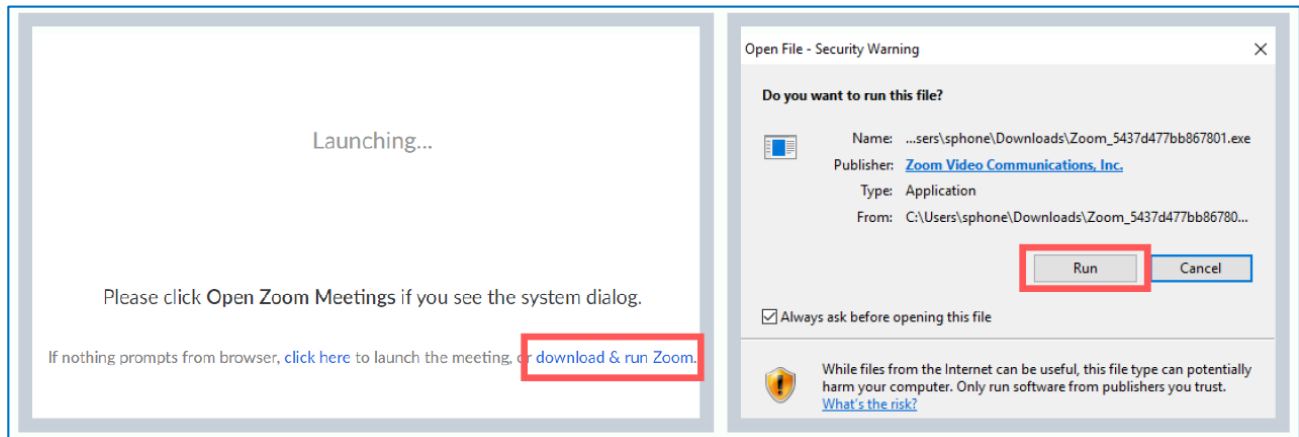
Launching...

Please click **Open Zoom Meetings** if you see the system dialog.

If nothing prompts from browser, click here to launch the meeting, or download & run Zoom.

Open File - Security Warning

×

**Do you want to run this file?**

Name: ...sers\sphone\Downloads\Zoom_5437d477bb867801.exe

Publisher: Zoom Video Communications, Inc.

Type: Application

From: C:\Users\sphone\Downloads\Zoom_5437d477bb86780...

Run

Cancel

Always ask before opening this file

While files from the Internet can be useful, this file type can potentially harm your computer. Only run software from publishers you trust. What's the risk?